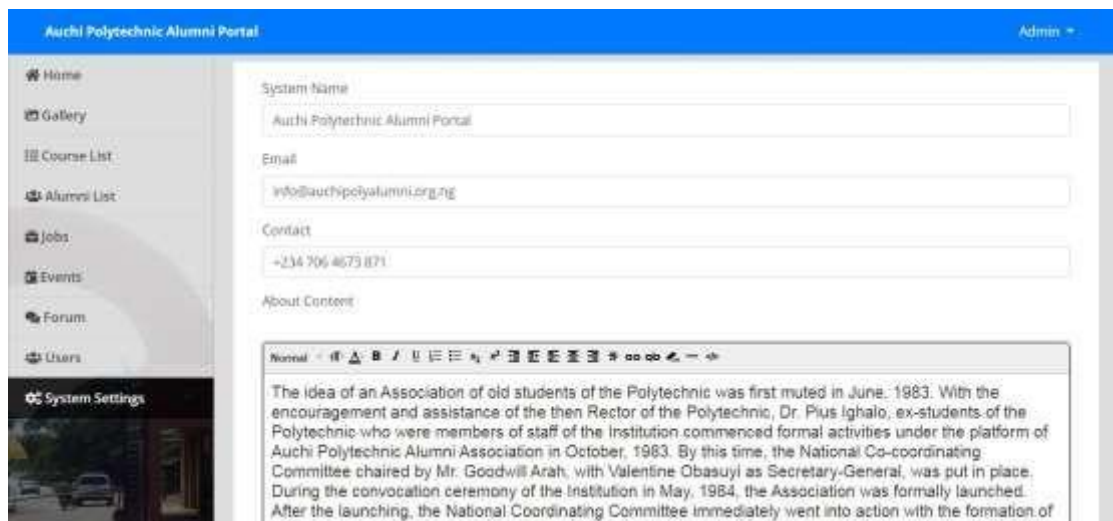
Auchi Polytechnic Alumni Portal

Admin

Home

Gallery

Course List

Alumni List

Jobs

Events

Forum

Users

System Settings

System Name

Auchi Polytechnic Alumni Portal

Email

info@auchipolyalumni.org.ng

Contact

+234 706 4673 871

About Content

Normal

The idea of an Association of old students of the Polytechnic was first muted in June, 1983. With the encouragement and assistance of the then Rector of the Polytechnic, Dr. Pius Ighalo, ex-students of the Polytechnic who were members of staff of the Institution commenced formal activities under the platform of Auchi Polytechnic Alumni Association in October, 1983. By this time, the National Co-coordinating Committee chaired by Mr. Goodwill Arah, with Valentine Obasuyi as Secretary-General, was put in place. During the convocation ceremony of the Institution in May, 1984, the Association was formally launched. After the launching, the National Coordinating Committee immediately went into action with the formation of